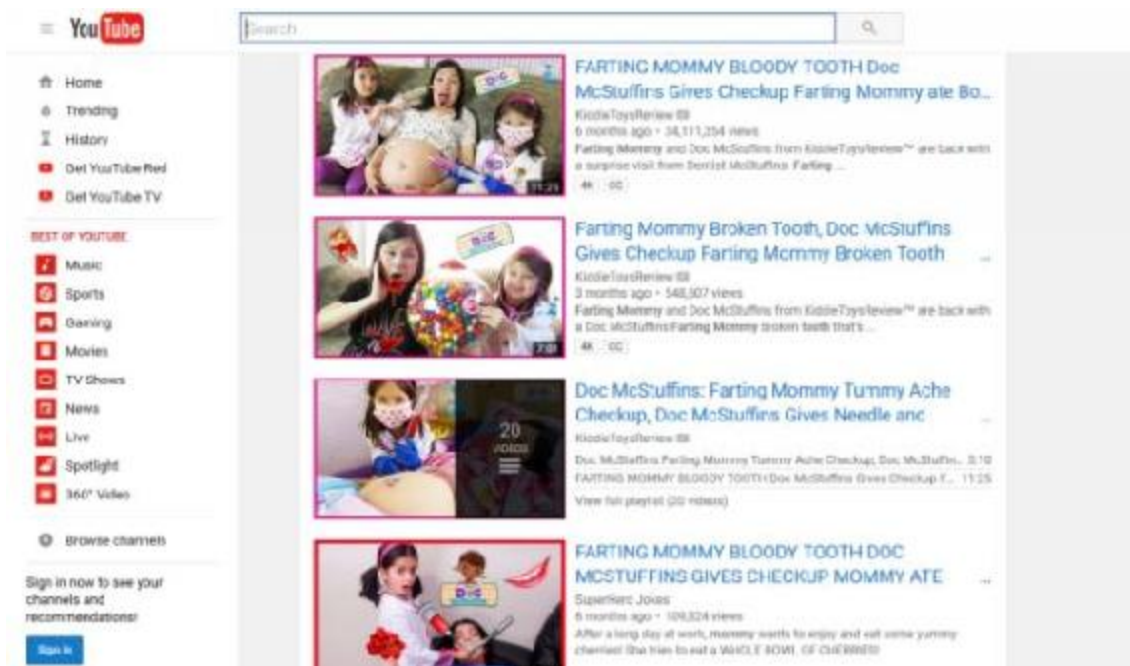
YouTube

Search

Home
Trending
History
Get YouTube Red
Get YouTube TV

BEST OF YOUTUBE
Music
Sports
Gaming
Movies
TV Shows
News
Live
Spotlight
360° Video

Browse channels

Sign in now to see your channels and recommendations!

Sign in

FARTING MOMMY BLOODY TOOTH Doc McStuffins Gives Checkup Farting Mommy ate Bo...
KiddieToysReview
6 months ago • 34,111,254 views
Farting Mommy and Doc McStuffins from KiddieToysReview™ are back with a surprise visit from Dentist McStuffins. Farting ...
4K CC
11:29

Farting Mommy Broken Tooth, Doc McStuffins Gives Checkup Farting Mommy Broken Tooth
KiddieToysReview
3 months ago • 548,507 views
Farting Mommy and Doc McStuffins from KiddieToysReview™ are back with a Doc McStuffins Farting Mommy broken tooth that's ...
4K CC
7:20

Doc McStuffins: Farting Mommy Tummy Ache Checkup, Doc McStuffins Gives Needle and
KiddieToysReview
Doc McStuffins Farting Mommy Tummy Ache Checkup, Doc McStuffin... 3:10
FARTING MOMMY BLOODY TOOTH Doc McStuffins Gives Checkup F... 11:25
View full playlist (20 videos)
20 VIDEOS

FARTING MOMMY BLOODY TOOTH DOC MCSTUFFINS GIVES CHECKUP MOMMY ATE
SuperHero Joues
6 months ago • 109,524 views
After a long day at work, mommy wants to enjoy and eat some yummy cherries! She tries to eat a WHOLE BOWL OF CHERRIES!